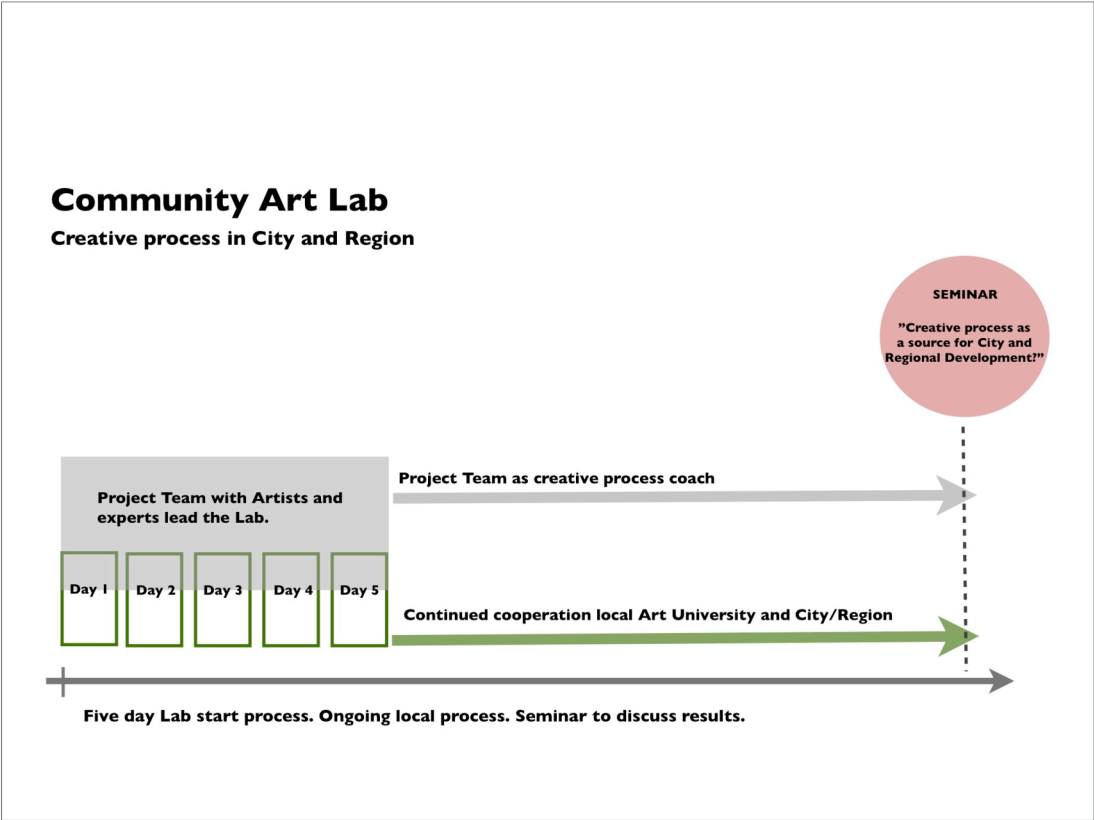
Community Art Lab

Creative process in City and Region

SEMINAR

”Creative process as a source for City and Regional Development?”

Project Team with Artists and experts lead the Lab.

Project Team as creative process coach

Day 1

Day 2

Day 3

Day 4

Day 5

Continued cooperation local Art University and City/Region

Five day Lab start process. Ongoing local process. Seminar to discuss results.